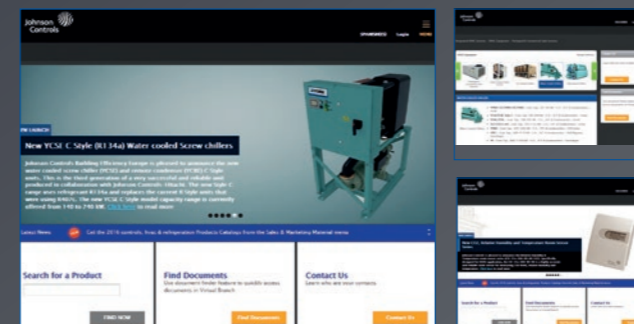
Johnson Controls

SPANISH/ECC Login MENU

PR LAUNCH

New YCSE C Style (R134a) Water cooled Screw chillers

Johnson Controls Building Efficiency Europe is pleased to announce the new water cooled screw chiller (YCSE) and remote condenser (YCRE) C Style units. This is the third generation of a very successful and reliable unit produced in collaboration with Johnson Controls Hitachi. The new Style C range uses refrigerant R134a and replaces the current B Style units that were using R407c. The new YCSE C Style model capacity range is currently offered from 110 to 745 kW. Click here to read more

Latest News Get the 2016 controls, hvac & refrigeration Products Catalogs from the Sales & Marketing Material menu

Search for a Product

FIND NOW

Find Documents

Use document finder feature to quickly access documents in Virtual Branch

Find Documents

Contact Us

Learn who are your contacts

Contact Us

Johnson Controls

New CO₂ Outdoor Humidity and Temperature Room Series Sensor

Search for a Product

Find Documents

Contact Us